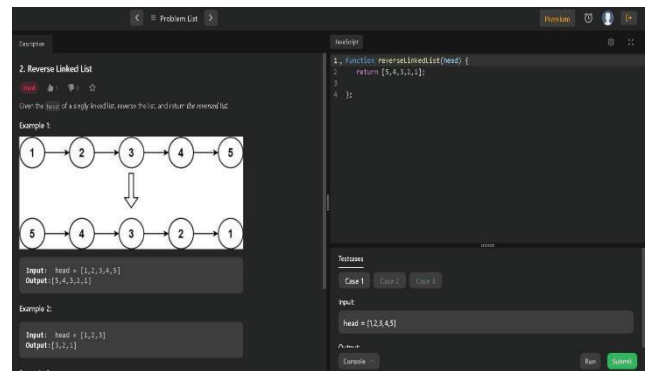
Problem List

Premium

Description

2. Reverse Linked List

Hard 1 1

Given the head of a singly linked list, reverse the list, and return the reversed list.

Example 1:

1 2 3 4 5

5 4 3 2 1

Input: head = [1,2,3,4,5]
Output: [5,4,3,2,1]

Example 2:

Input: head = [1,2,3]
Output: [3,2,1]

JavaScript

1 function reverseLinkedList(head) {
2 return [5,4,3,2,1];
3
4 };

Testcases

Case 1 Case 2 Case 3

Input

head = [1,2,3,4,5]

Output

Console

Run Submit